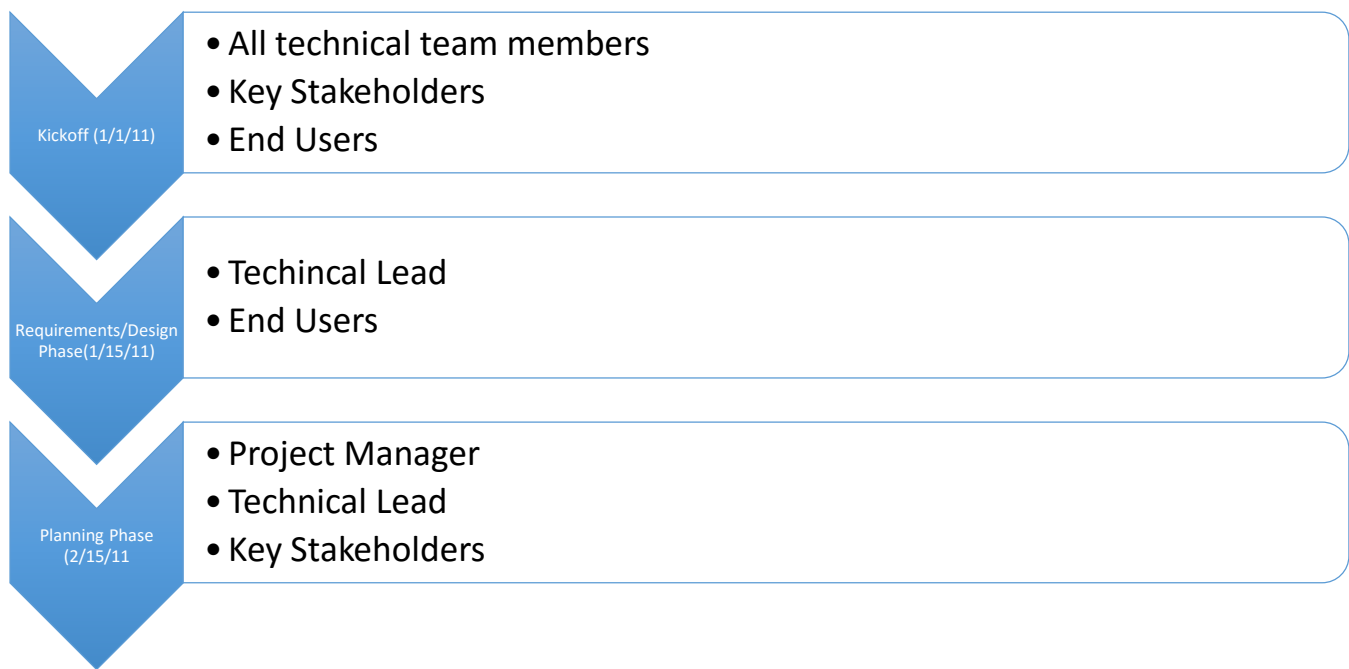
Kickoff (1/1/11)

- All technical team members
- Key Stakeholders
- End Users

Requirements/Design Phase(1/15/11)

- Techincal Lead
- End Users

Planning Phase (2/15/11

- Project Manager
- Technical Lead
- Key Stakeholders